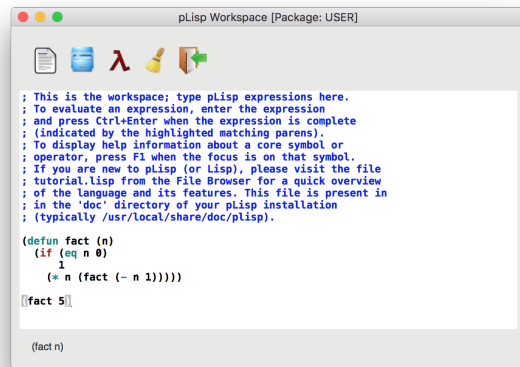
pLisp Workspace [Package: USER]

; This is the workspace; type pLisp expressions here.
; To evaluate an expression, enter the expression
; and press Ctrl+Enter when the expression is complete
; (indicated by the highlighted matching parens).
; To display help information about a core symbol or
; operator, press F1 when the focus is on that symbol.
; If you are new to pLisp (or Lisp), please visit the file
; tutorial.lisp from the File Browser for a quick overview
; of the language and its features. This file is present in
; in the 'doc' directory of your pLisp installation
; (typically /usr/local/share/doc/plisp).

(defun fact (n)
  (if (eq n 0)
      1
    (* n (fact (- n 1)))))

(fact 5)

(fact n)